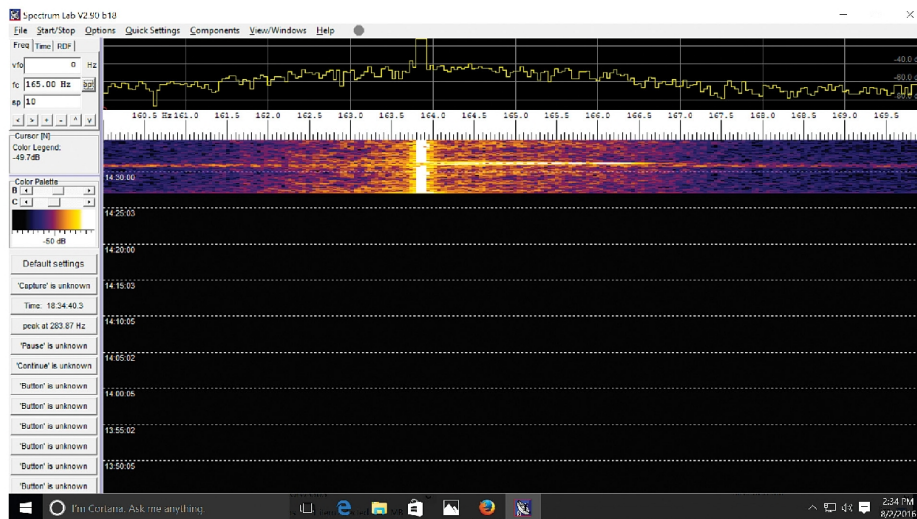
Spectrum Lab V2.90 b18

File Start/Stop Options Quick Settings Components View/Windows Help

Freq Time RDF

vfo 0 Hz

fc 165.00 Hz

sp 10

-40.0
-80.0
-80.0

160.5 Hz 161.0 161.5 162.0 162.5 163.0 163.5 164.0 164.5 165.0 165.5 166.0 166.5 167.0 167.5 168.0 168.5 169.0 169.5

Cursor [N]
Color Legend:
-49.7dB

Color Palette
B
C

-50 dB

14:30:00
14:25:03
14:20:00
14:15:03
14:10:05
14:05:02
14:00:05
13:55:02
13:50:05

Default settings
'Capture' is unknown
Time: 18:34:40.3
peak at 283.87 Hz
'Pause' is unknown
'Continue' is unknown
'Button' is unknown
'Button' is unknown
'Button' is unknown
'Button' is unknown
'Button' is unknown
'Button' is unknown

I'm Cortana. Ask me anything

2:34 PM
8/2/2016